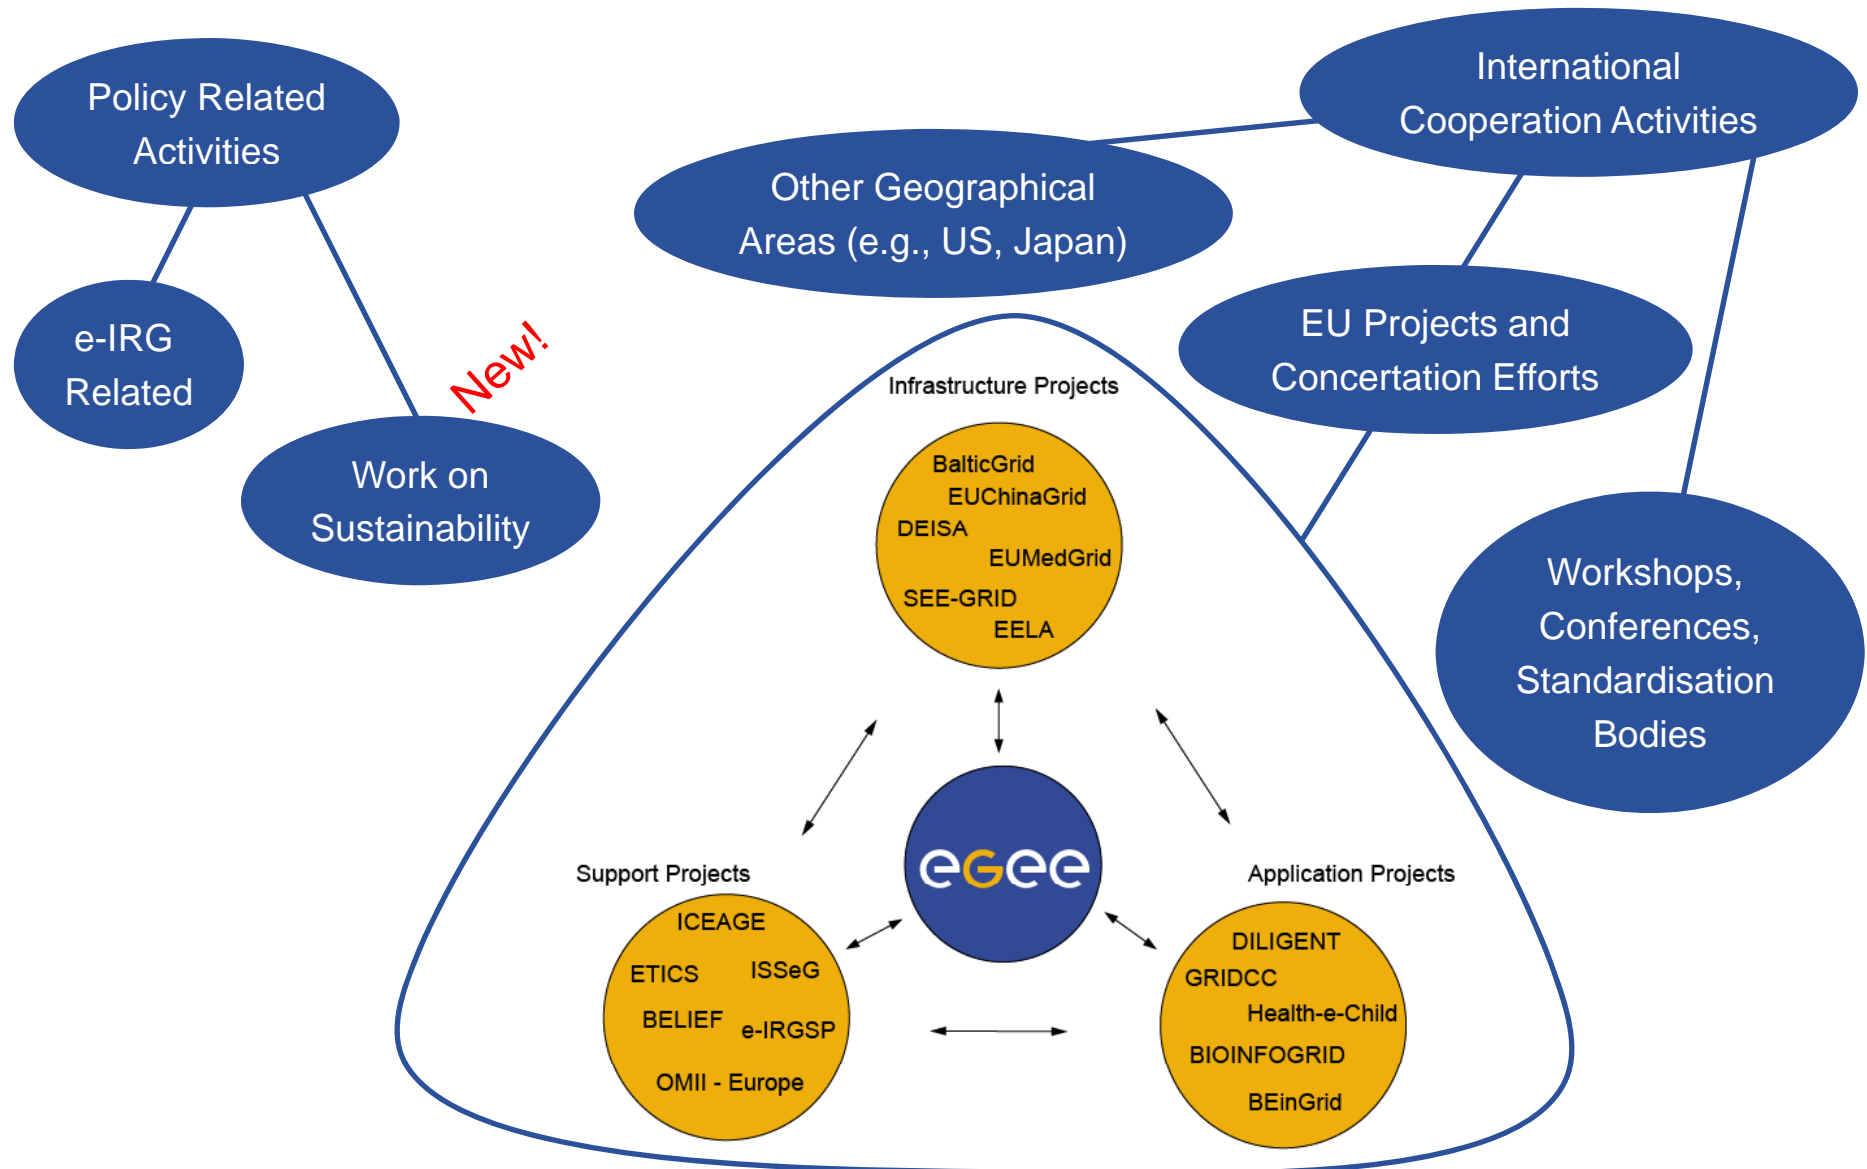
Policy Related Activities

e-IRG Related

Work on Sustainability

New!

Other Geographical Areas (e.g., US, Japan)

International Cooperation Activities

EU Projects and Concertation Efforts

Workshops, Conferences, Standardisation Bodies

Infrastructure Projects

BalticGrid
EUChinaGrid
DEISA
EUMedGrid
SEE-GRID
EELA

egee

Support Projects

ICEAGE
ETICS
ISSeG
BELIEF
e-IRGSP
OMII - Europe

Application Projects

DILIGENT
GRIDCC
Health-e-Child
BIOINFOGRID
BEinGrid